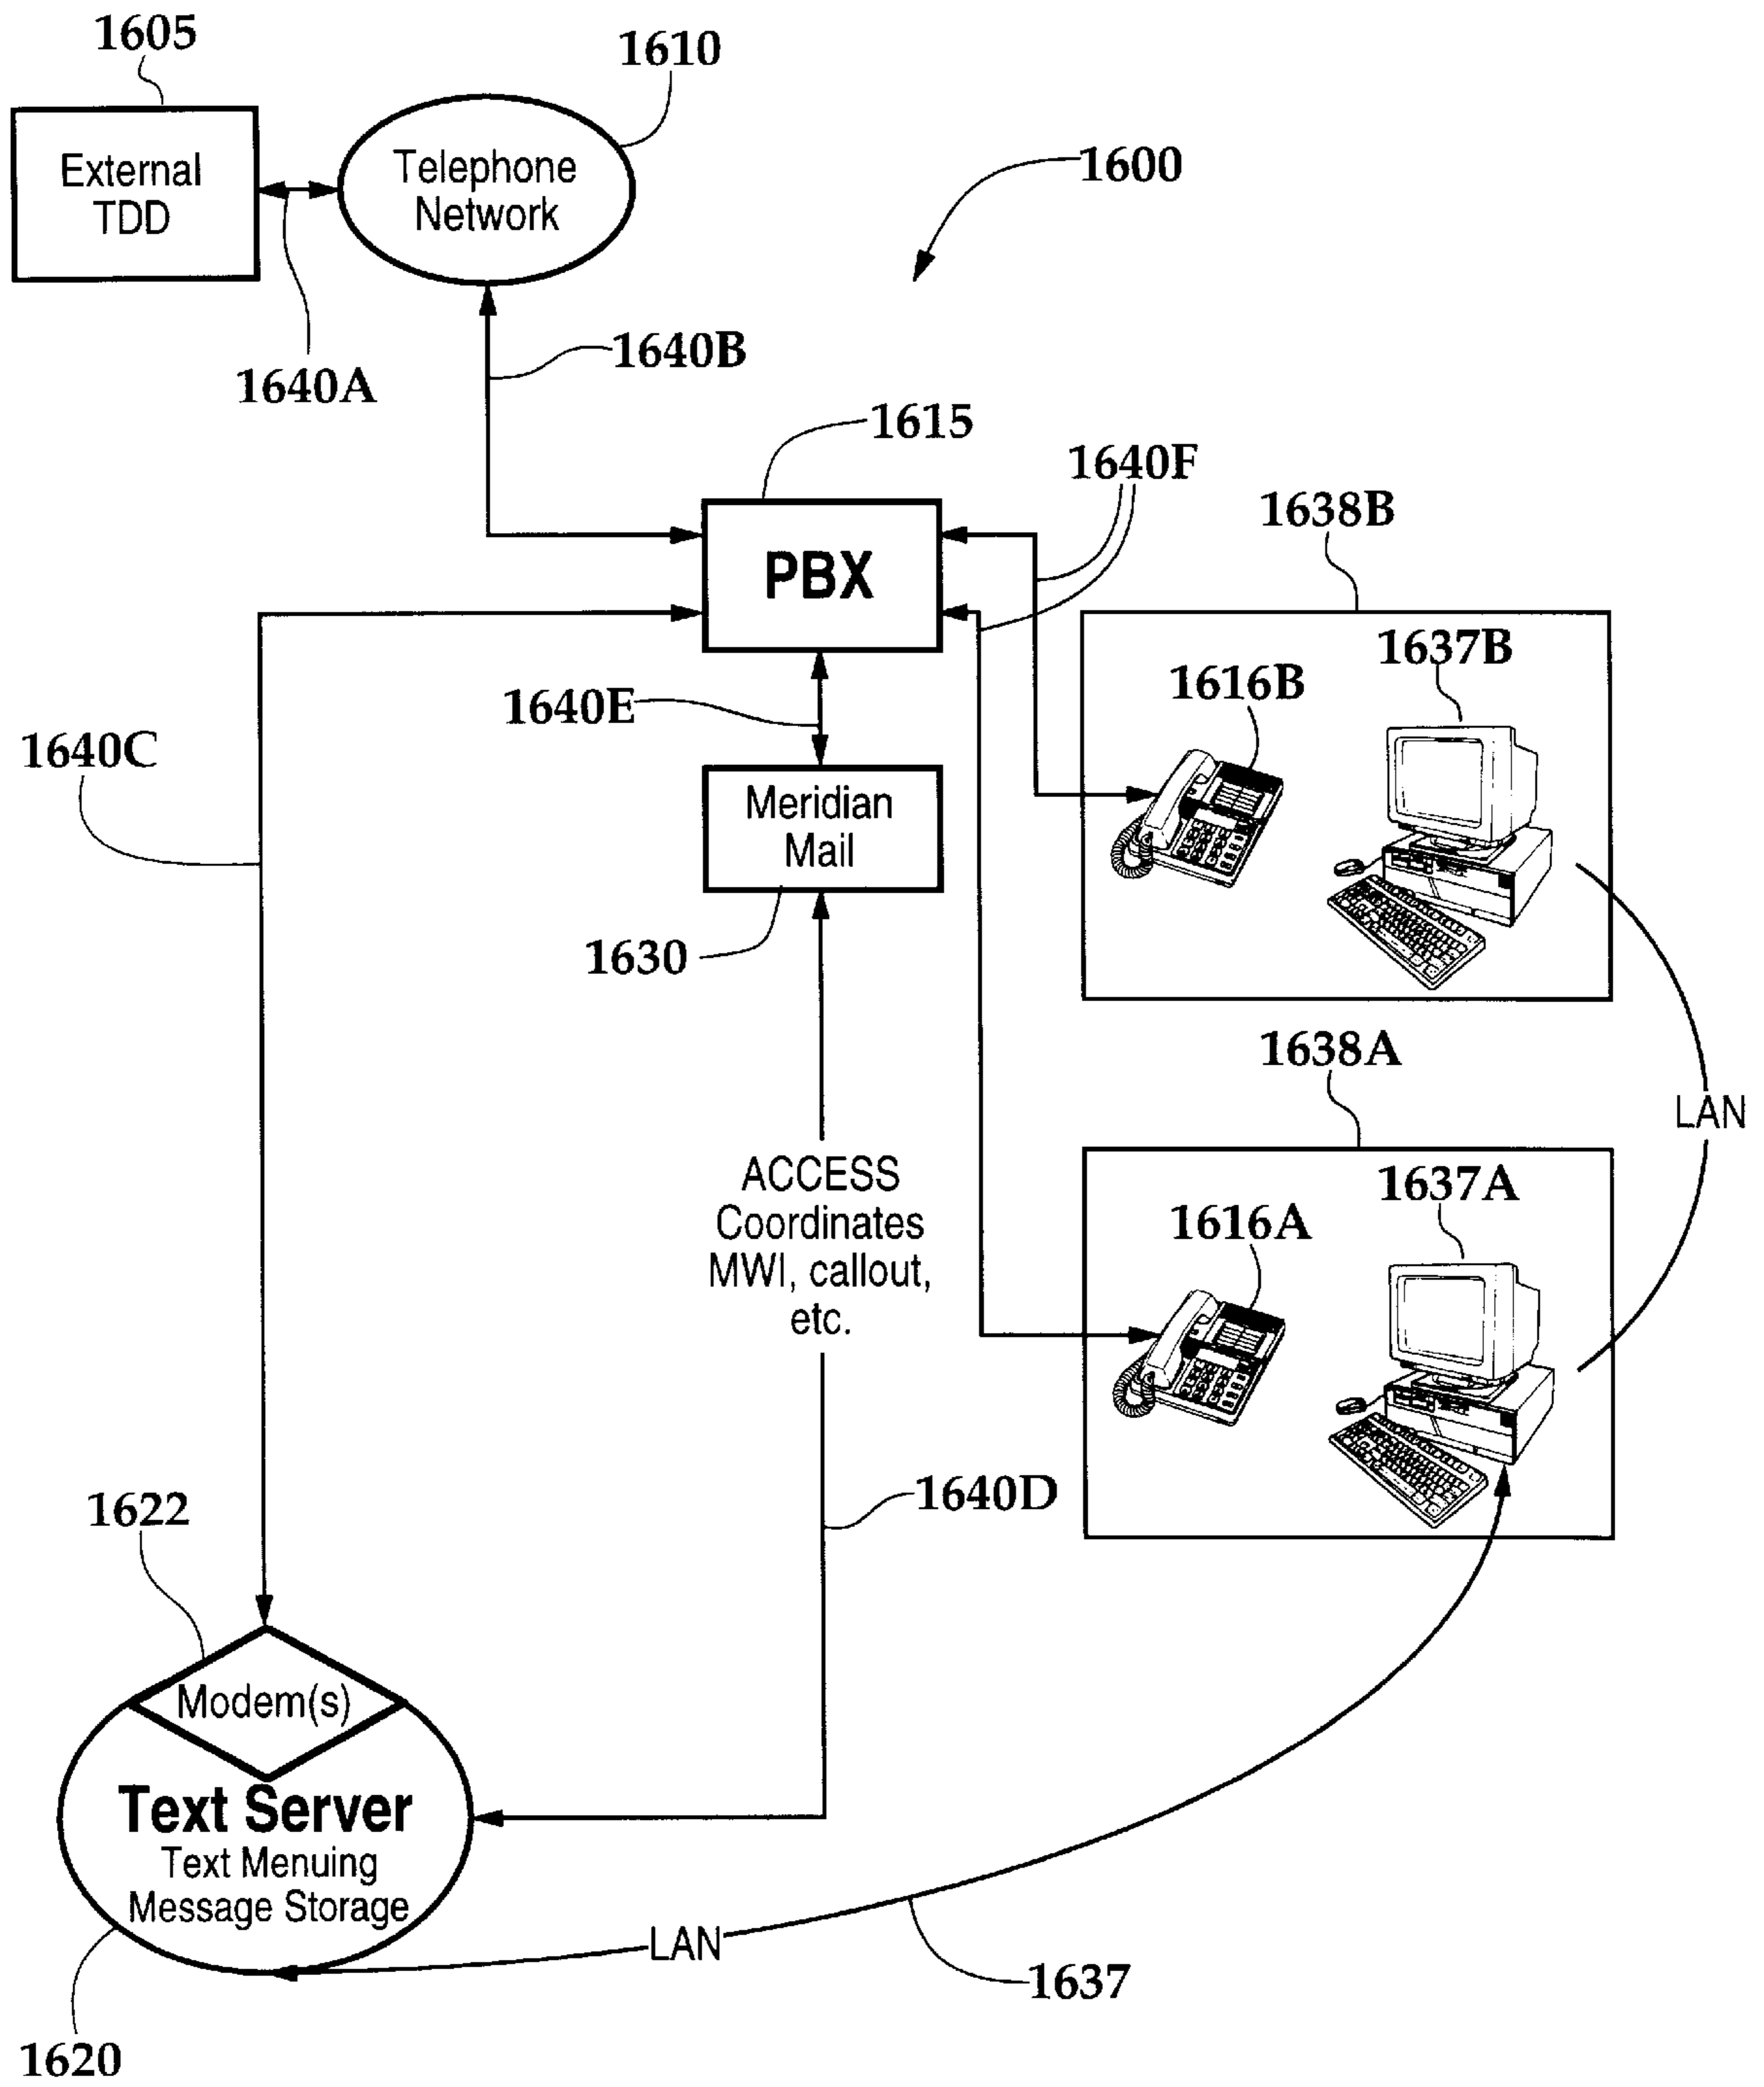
1605

External TDD

1610

Telephone Network

1600

1640A

1640B

1615

PBX

1640F

1638B

1637B

1616B

1640E

1640C

Meridian Mail

1630

1638A

LAN

1637A

1616A

ACCESS Coordinates MWI, callout, etc.

1640D

1622

Modem(s)

Text Server
Text Menuing
Message Storage

LAN

1637

1620